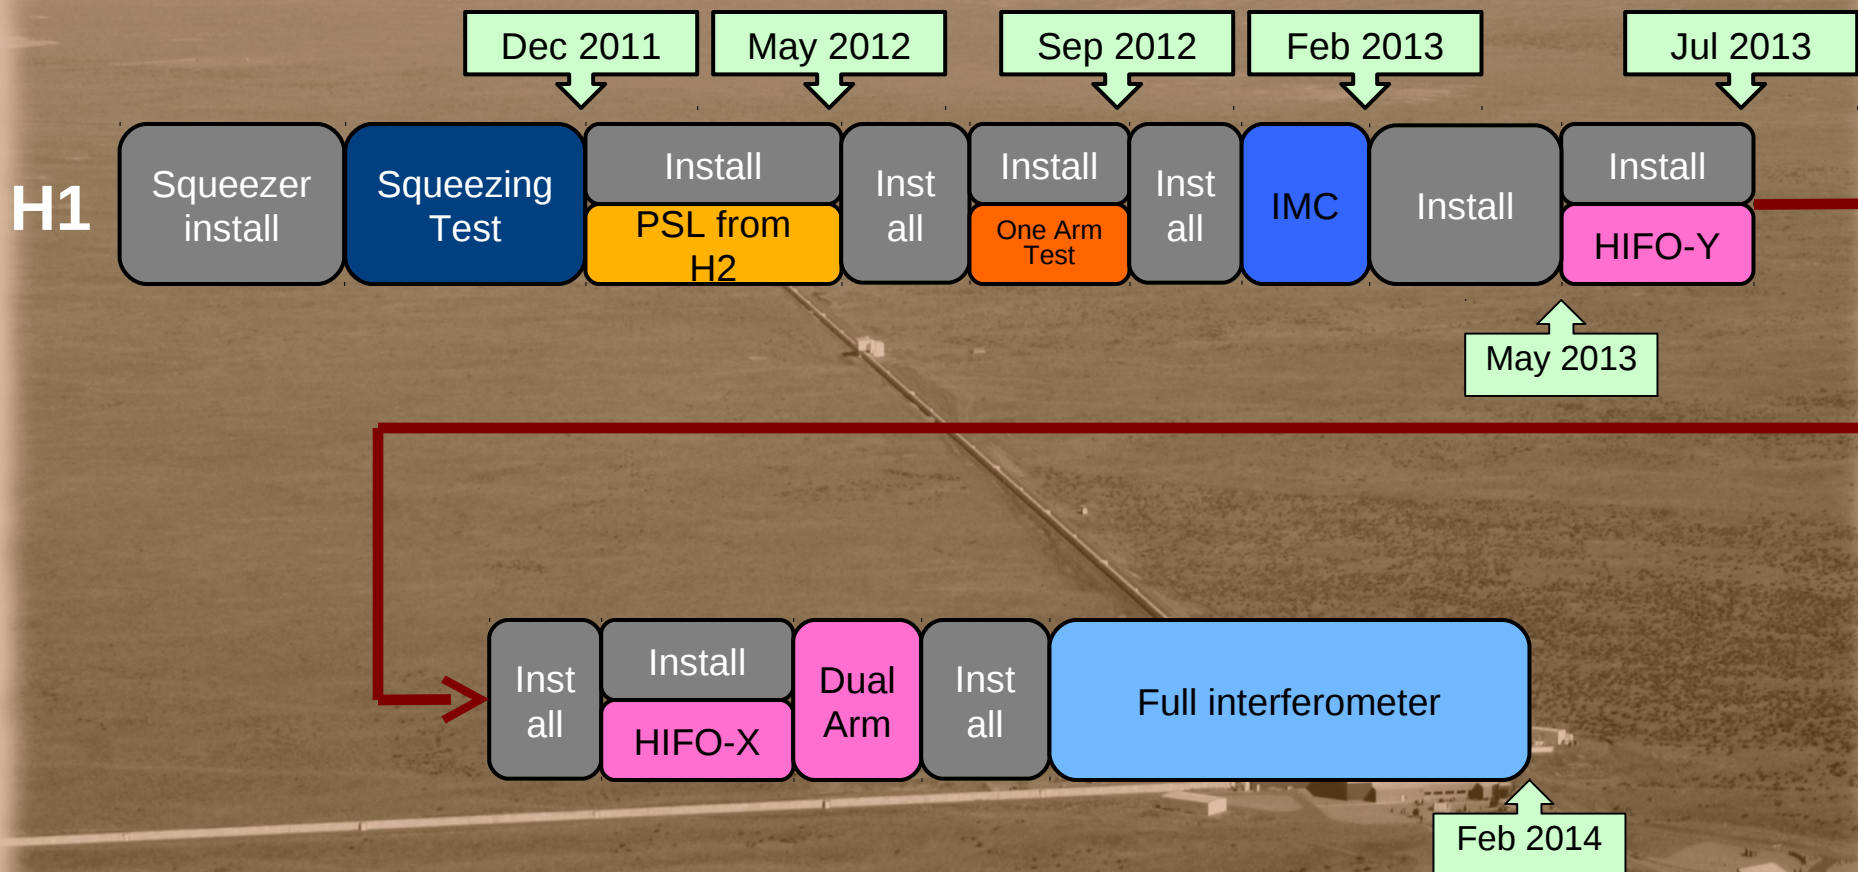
Dec 2011
May 2012
Sep 2012
Feb 2013
Jul 2013

H1

Squeezer install

Squeezing Test

Install

PSL from H2

Inst all

Install

One Arm Test

Inst all

IMC

Install

Install

HIFO-Y

May 2013

Inst all

Install

HIFO-X

Dual Arm

Inst all

Full interferometer

Feb 2014